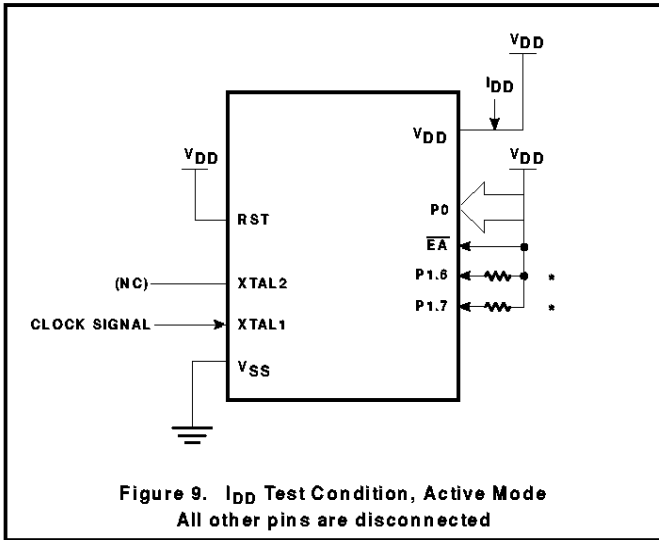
$V_{DD}$

$I_{DD}$

$V_{DD}$

$V_{DD}$

$V_{DD}$

RST

P0

$\overline{EA}$

(NC)

XTAL2

P1.6

*

CLOCK SIGNAL

XTAL1

P1.7

*

$V_{SS}$

Figure 9. $I_{DD}$ Test Condition, Active Mode
All other pins are disconnected